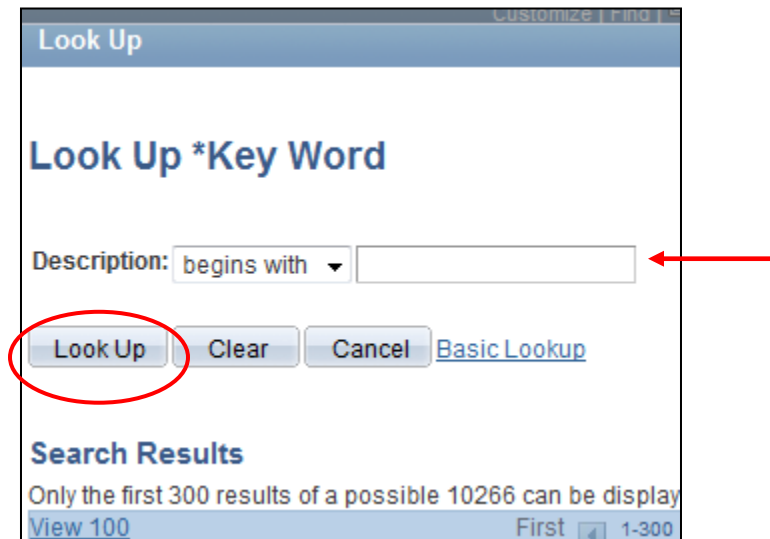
Customize | Find | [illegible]

Look Up

Look Up *Key Word

Description: begins with

Look Up Clear Cancel Basic Lookup

Search Results

Only the first 300 results of a possible 10266 can be display

View 100 First 1-300